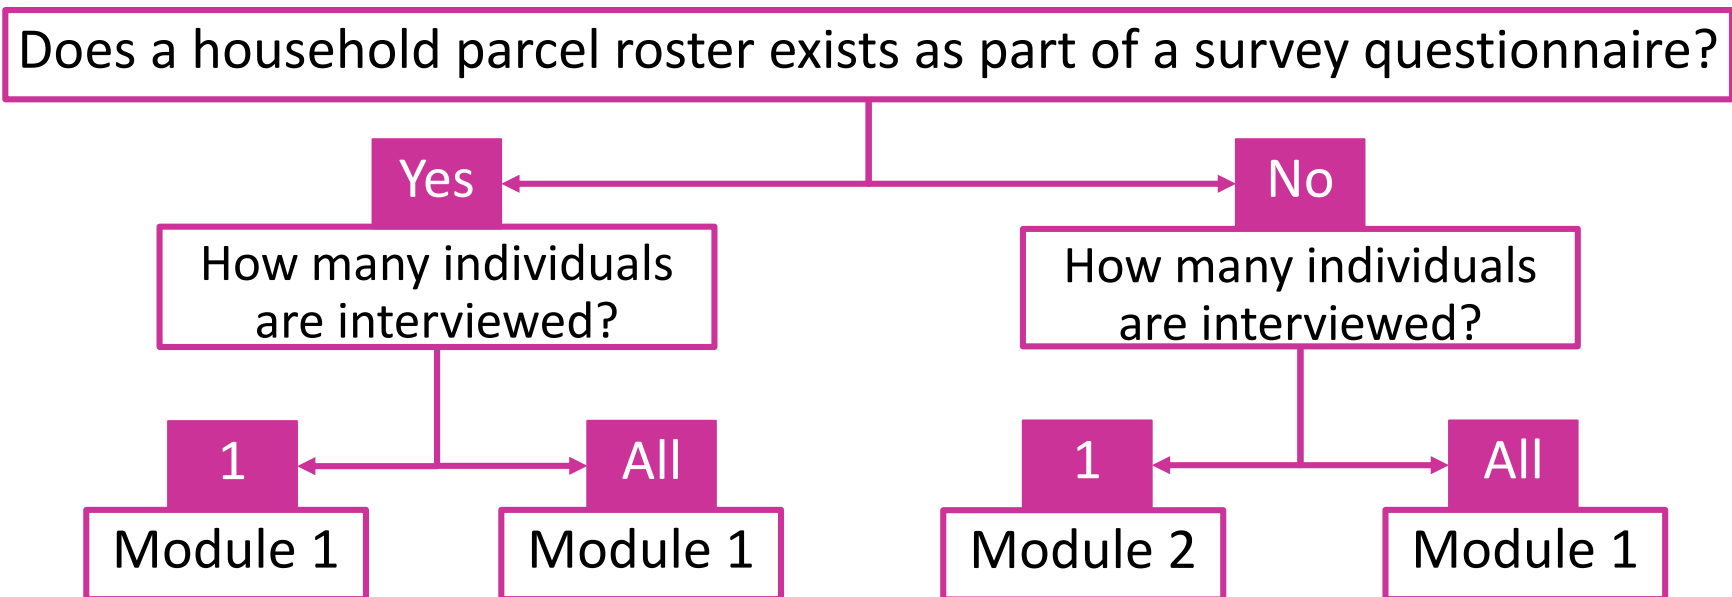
Does a household parcel roster exists as part of a survey questionnaire?

Yes

How many individuals are interviewed?

1

Module 1

All

Module 1

No

How many individuals are interviewed?

1

Module 2

All

Module 1